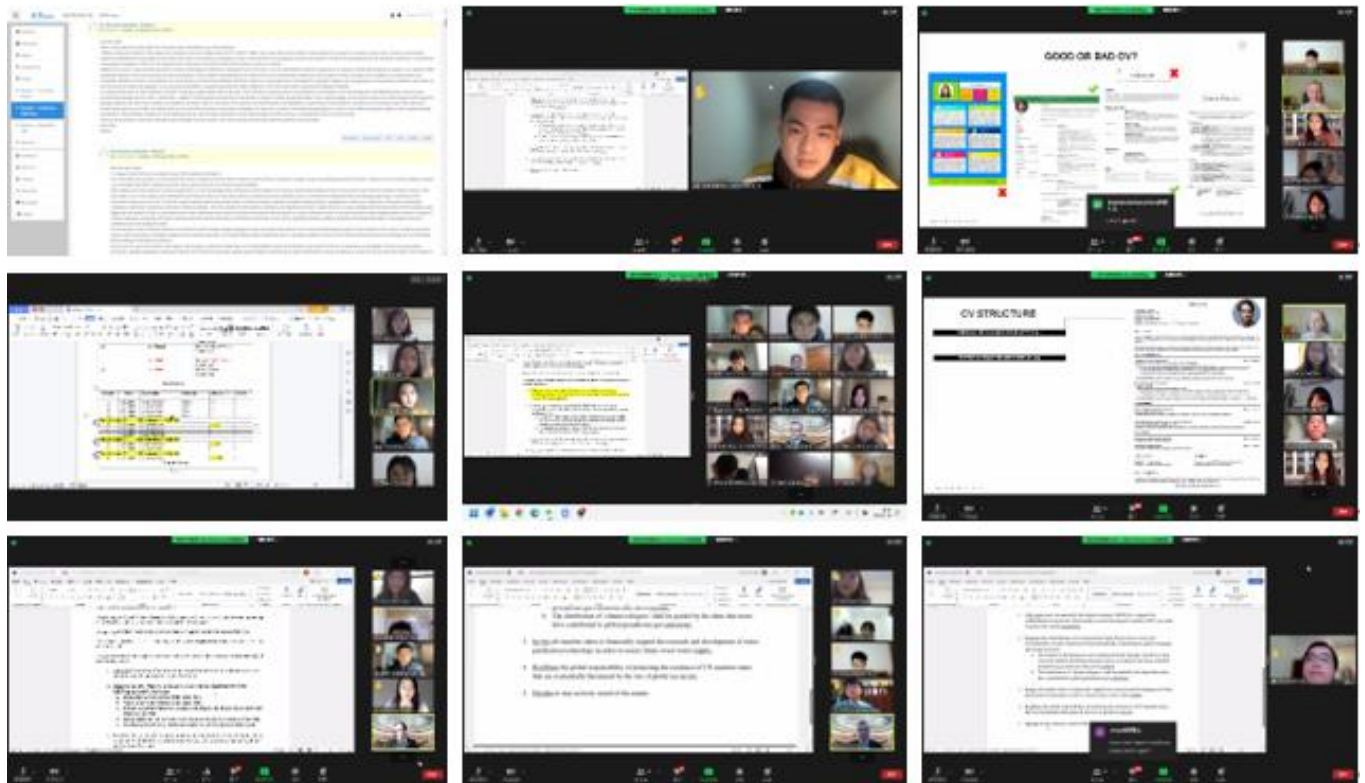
GOOD OR BAD CV?

CV STRUCTURE

The distribution of volume category shall be guided by the rules that were also established to guide production and operations.

2. Invite all member states to financially support the research and development of water purification technology in order to ensure future water supply.

3. Reaffirms the global responsibility of protecting the existence of UN member states that are potentially threatened by the rise of global sea levels.

4. Decides to stay actively seized of the matter.